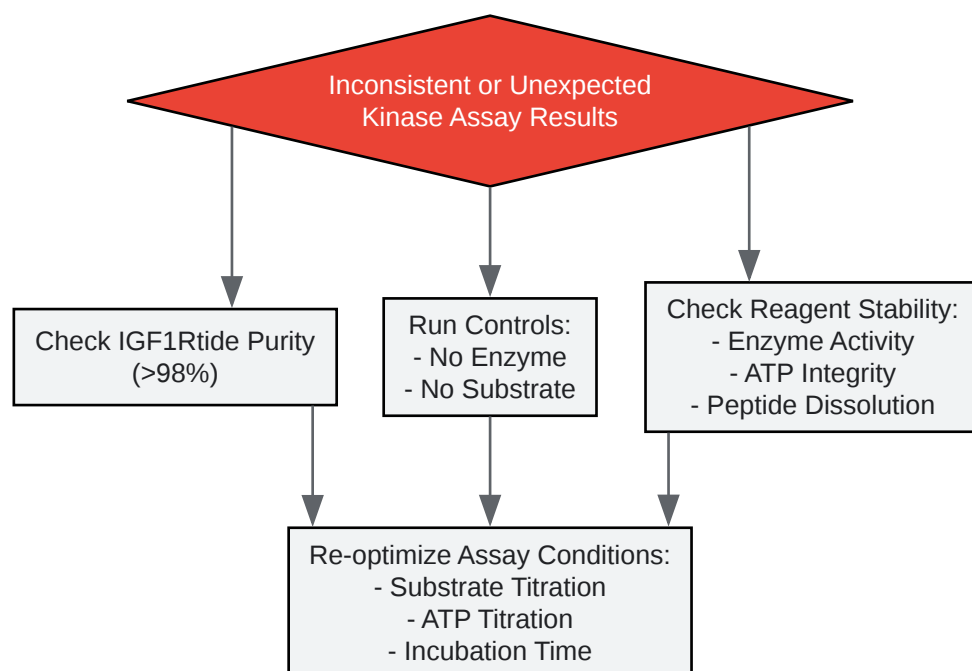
Inconsistent or Unexpected Kinase Assay Results

Check IGF1Rtide Purity (>98%)

Run Controls:
- No Enzyme
- No Substrate

Check Reagent Stability:
- Enzyme Activity
- ATP Integrity
- Peptide Dissolution

Re-optimize Assay Conditions:
- Substrate Titration
- ATP Titration
- Incubation Time